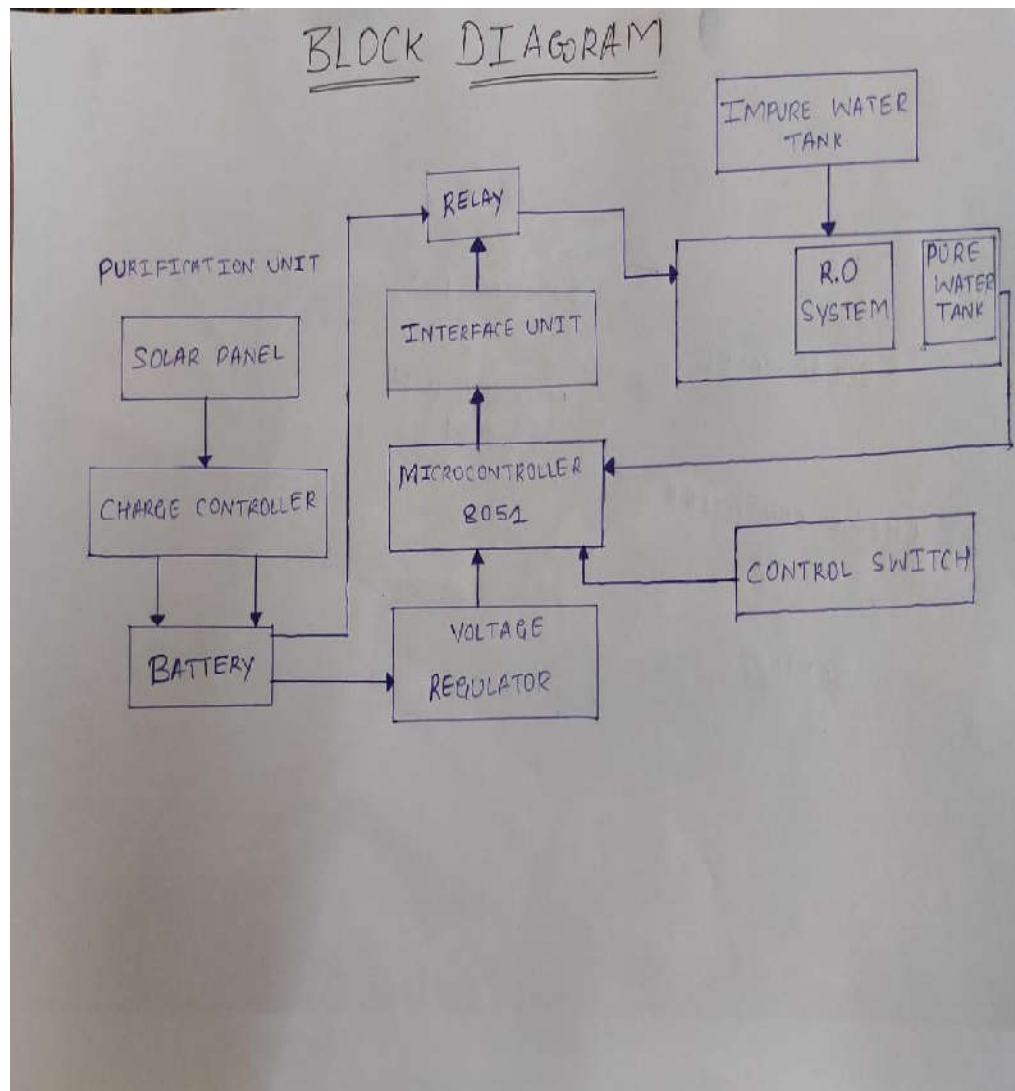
BLOCK DIAGRAM

IMPURE WATER TANK

RELAY

PURIFICATION UNIT

R.O SYSTEM

PURE WATER TANK

SOLAR PANEL

INTERFACE UNIT

MICROCONTROLLER 8051

CHARGE CONTROLLER

CONTROL SWITCH

BATTERY

VOLTAGE REGULATOR